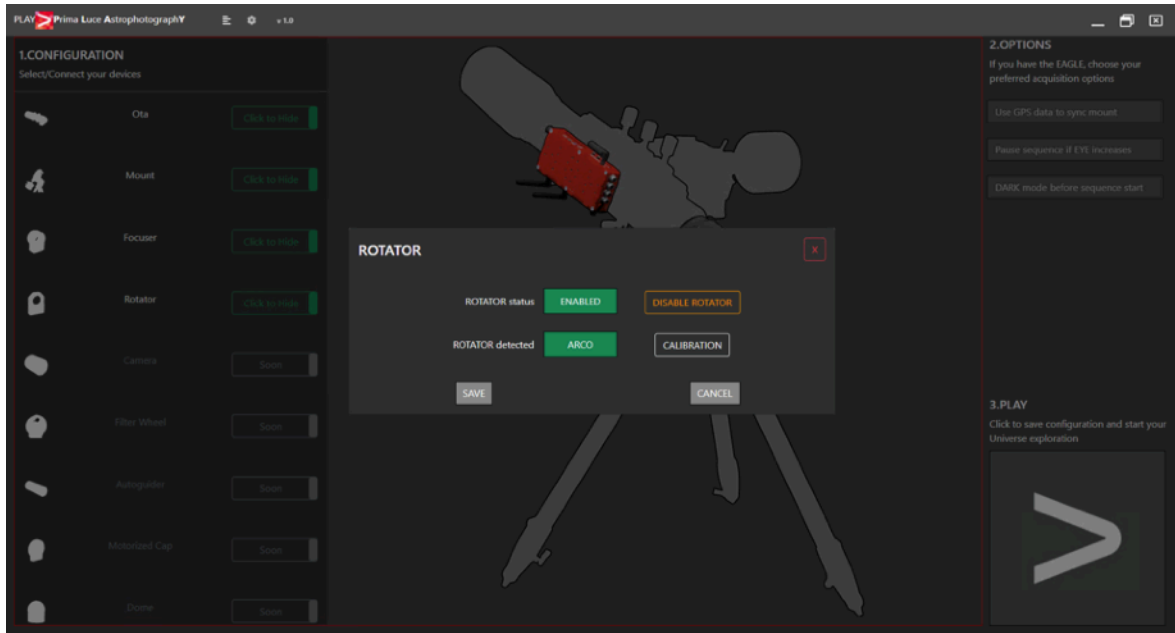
PLAY Prima Luce AstrophotographY v 1.0

1.CONFIGURATION
Select/Connect your devices

Ota Click to Hide
Mount Click to Hide
Focuser Click to Hide
Rotator Click to Hide
Camera Soon
Filter Wheel Soon
Autoguider Soon
Motorized Cap Soon
Dome Soon

ROTATOR

ROTATOR status ENABLED DISABLE ROTATOR
ROTATOR detected ARCO CALIBRATION

SAVE CANCEL

2.OPTIONS
If you have the EAGLE, choose your preferred acquisition options

Use GPS data to sync mount
Pause sequence if EYE increases
DARK mode before sequence start

3.PLAY
Click to save configuration and start your Universe exploration